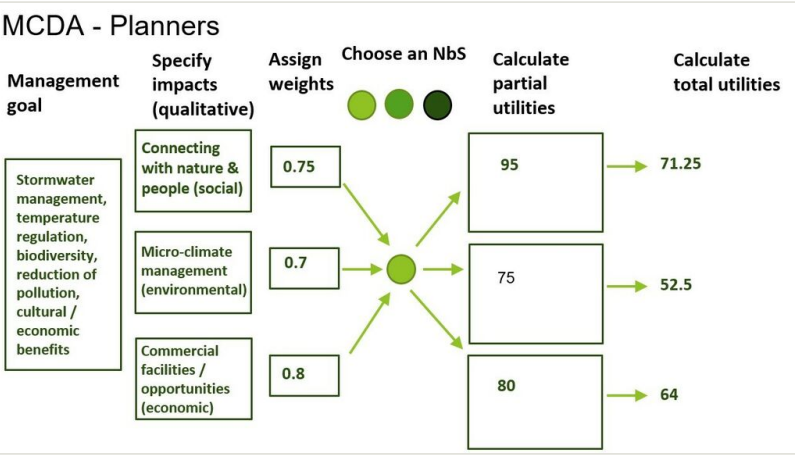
MCDA - Planners

Management goal

Specify impacts (qualitative)

Assign weights

Choose an NbS

Calculate partial utilities

Calculate total utilities

Stormwater management, temperature regulation, biodiversity, reduction of pollution, cultural / economic benefits

Connecting with nature & people (social)

0.75

95

71.25

Micro-climate management (environmental)

0.7

75

52.5

Commercial facilities / opportunities (economic)

0.8

80

64